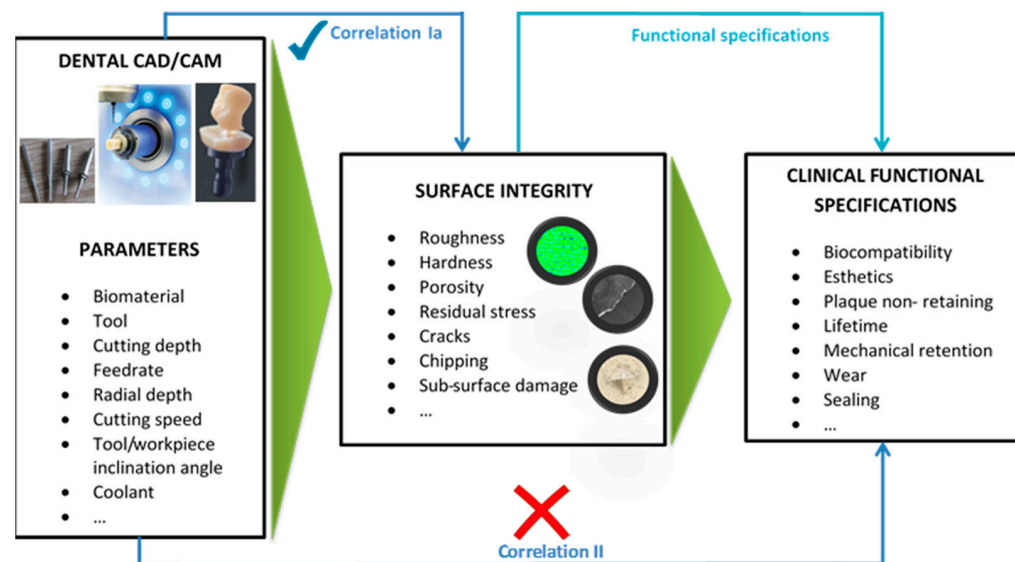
Correlation Ia

Functional specifications

DENTAL CAD/CAM

PARAMETERS

- Biomaterial
- Tool
- Cutting depth
- Feedrate
- Radial depth
- Cutting speed
- Tool/workpiece inclination angle
- Coolant
- ...

SURFACE INTEGRITY

- Roughness
- Hardness
- Porosity
- Residual stress
- Cracks
- Chipping
- Sub-surface damage
- ...

CLINICAL FUNCTIONAL SPECIFICATIONS

- Biocompatibility
- Esthetics
- Plaque non- retaining
- Lifetime
- Mechanical retention
- Wear
- Sealing
- ...

Correlation II